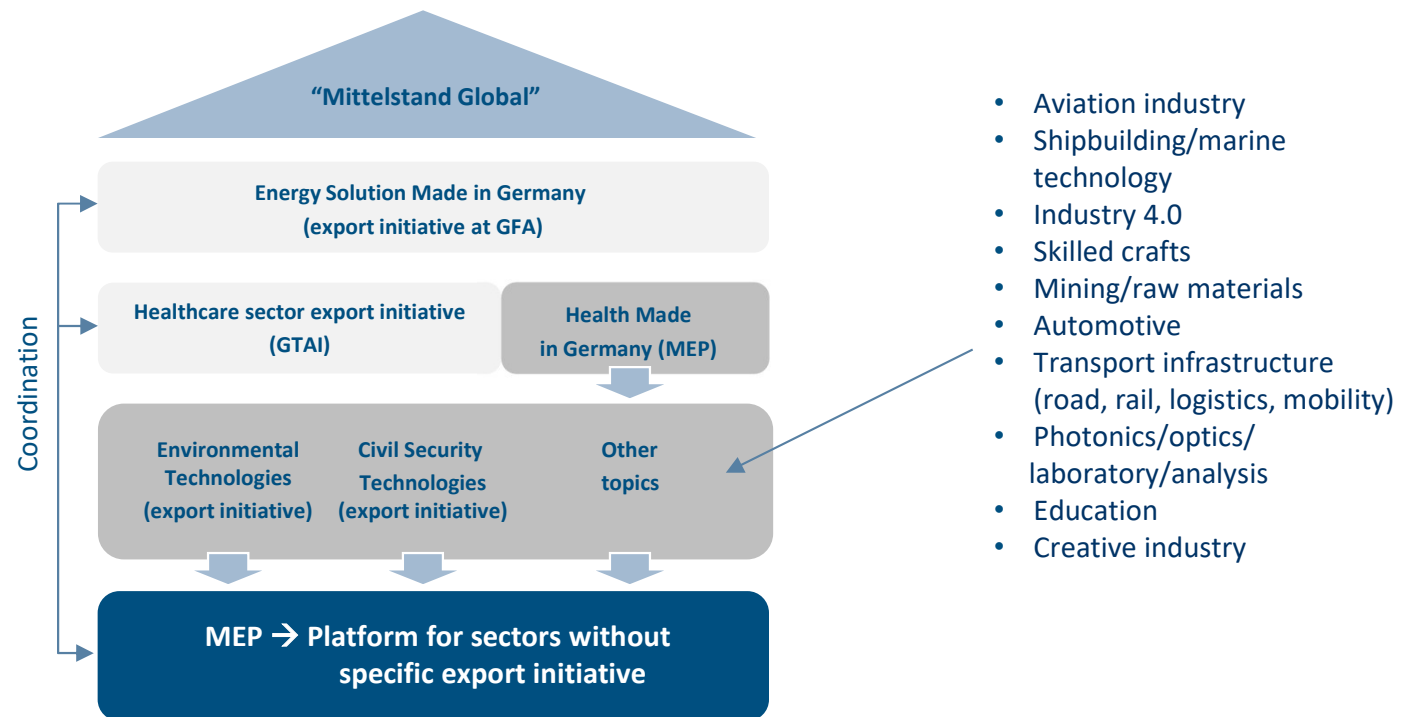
“Mittelstand Global”

Energy Solution Made in Germany
(export initiative at GFA)

Healthcare sector export initiative
(GTAI)

Health Made
in Germany (MEP)

Environmental Technologies
(export initiative)

Civil Security Technologies
(export initiative)

Other topics

MEP → Platform for sectors without specific export initiative

Coordination

- Aviation industry
- Shipbuilding/marine technology
- Industry 4.0
- Skilled crafts
- Mining/raw materials
- Automotive
- Transport infrastructure (road, rail, logistics, mobility)
- Photonics/optics/ laboratory/analysis
- Education
- Creative industry